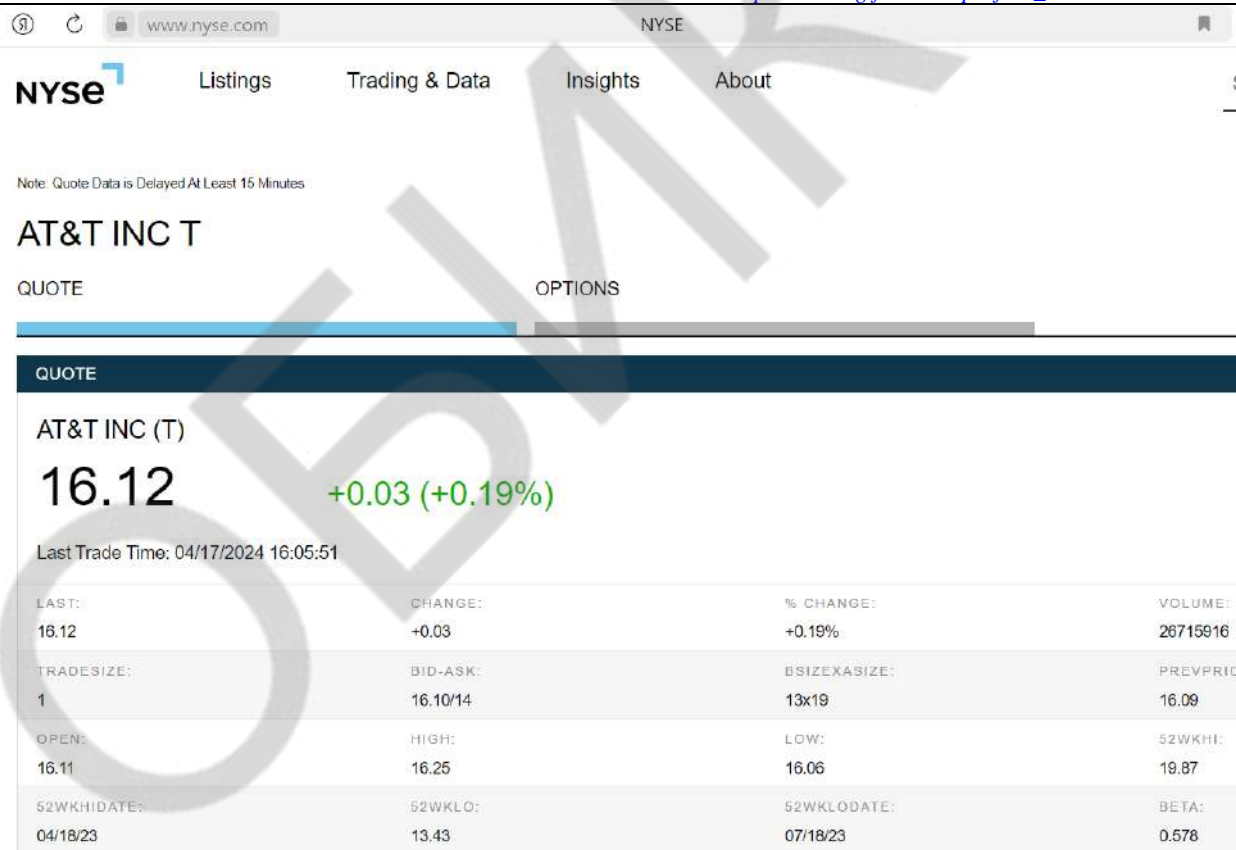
www.nyse.com NYSE

NYSE Listings Trading & Data Insights About

Note: Quote Data is Delayed At Least 15 Minutes

AT&T INC T

QUOTE OPTIONS

QUOTE

AT&T INC (T)

16.12 +0.03 (+0.19%)

Last Trade Time: 04/17/2024 16:05:51

| LAST: | CHANGE: | % CHANGE: | VOLUME: |
|---|---|---|---|
| 16.12 | +0.03 | +0.19% | 26715916 |
| TRADESIZE: | BID-ASK: | BSIZEXASIZE: | PREVPRI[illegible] |
| 1 | 16.10/14 | 13x19 | 16.09 |
| OPEN: | HIGH: | LOW: | 52WKHI: |
| 16.11 | 16.25 | 16.06 | 19.87 |
| 52WKHIDATE: | 52WKLO: | 52WKLODATE: | BETA: |
| 04/18/23 | 13.43 | 07/18/23 | 0.578 |